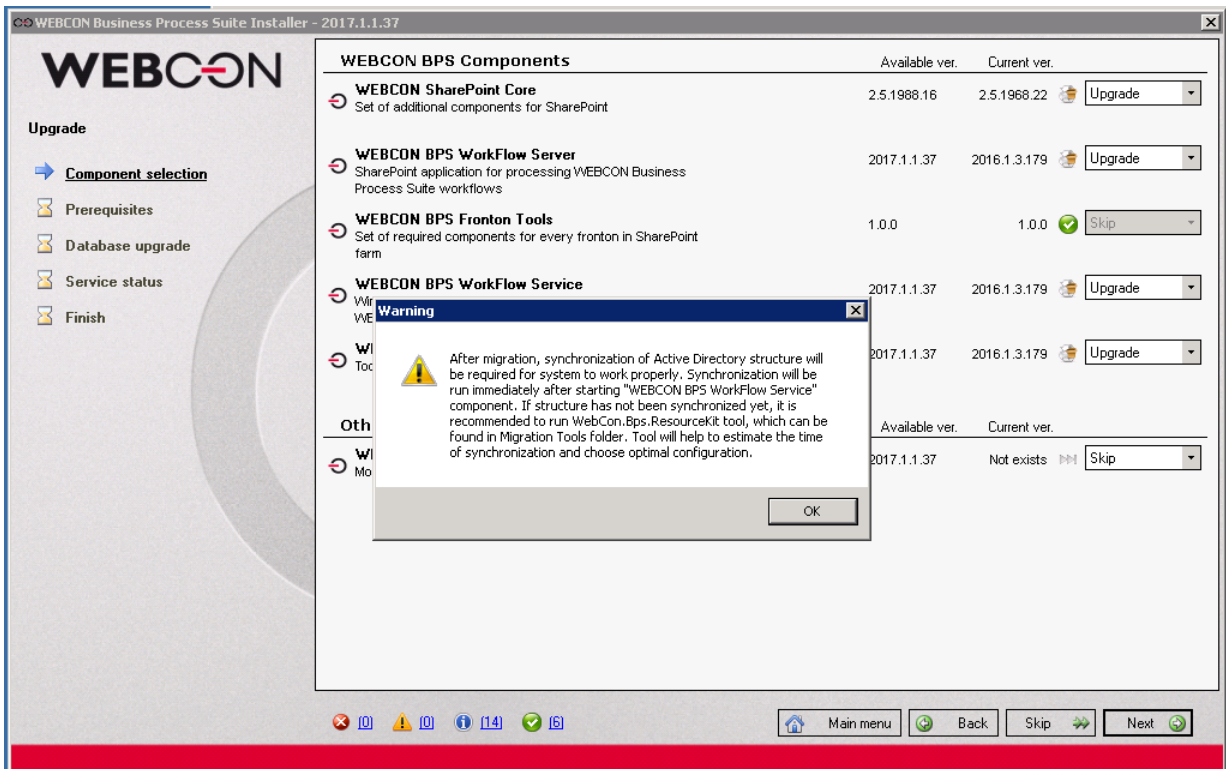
WEBCON Business Process Suite Installer - 2017.1.1.37

WEBCON

Upgrade

Component selection
Prerequisites
Database upgrade
Service status
Finish

WEBCON BPS Components

| | Available ver. | Current ver. | |
|---|---|---|---|
| WEBCON SharePoint Core Set of additional components for SharePoint | 2.5.1988.16 | 2.5.1968.22 | Upgrade |
| WEBCON BPS WorkFlow Server SharePoint application for processing WEBCON Business Process Suite workflows | 2017.1.1.37 | 2016.1.3.179 | Upgrade |
| WEBCON BPS Fronton Tools Set of required components for every fronton in SharePoint farm | 1.0.0 | 1.0.0 | Skip |
| WEBCON BPS WorkFlow Service Wi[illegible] WE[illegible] | 2017.1.1.37 | 2016.1.3.179 | Upgrade |
| WI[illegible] Too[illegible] | 2017.1.1.37 | 2016.1.3.179 | Upgrade |

Oth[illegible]

| | Available ver. | Current ver. | |
|---|---|---|---|
| WI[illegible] Mo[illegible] | 2017.1.1.37 | Not exists | Skip |

Warning

After migration, synchronization of Active Directory structure will be required for system to work properly. Synchronization will be run immediately after starting "WEBCON BPS WorkFlow Service" component. If structure has not been synchronized yet, it is recommended to run WebCon.Bps.ResourceKit tool, which can be found in Migration Tools folder. Tool will help to estimate the time of synchronization and choose optimal configuration.

OK

(0) (0) (14) (6)

Main menu Back Skip Next